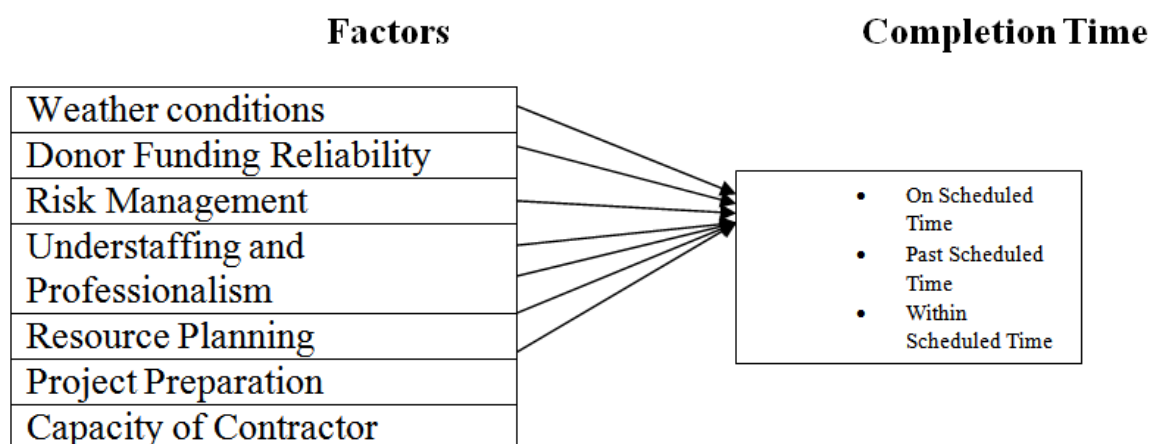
Factors

Completion Time

Weather conditions
Donor Funding Reliability
Risk Management
Understaffing and Professionalism
Resource Planning
Project Preparation
Capacity of Contractor

- On Scheduled Time
- Past Scheduled Time
- Within Scheduled Time